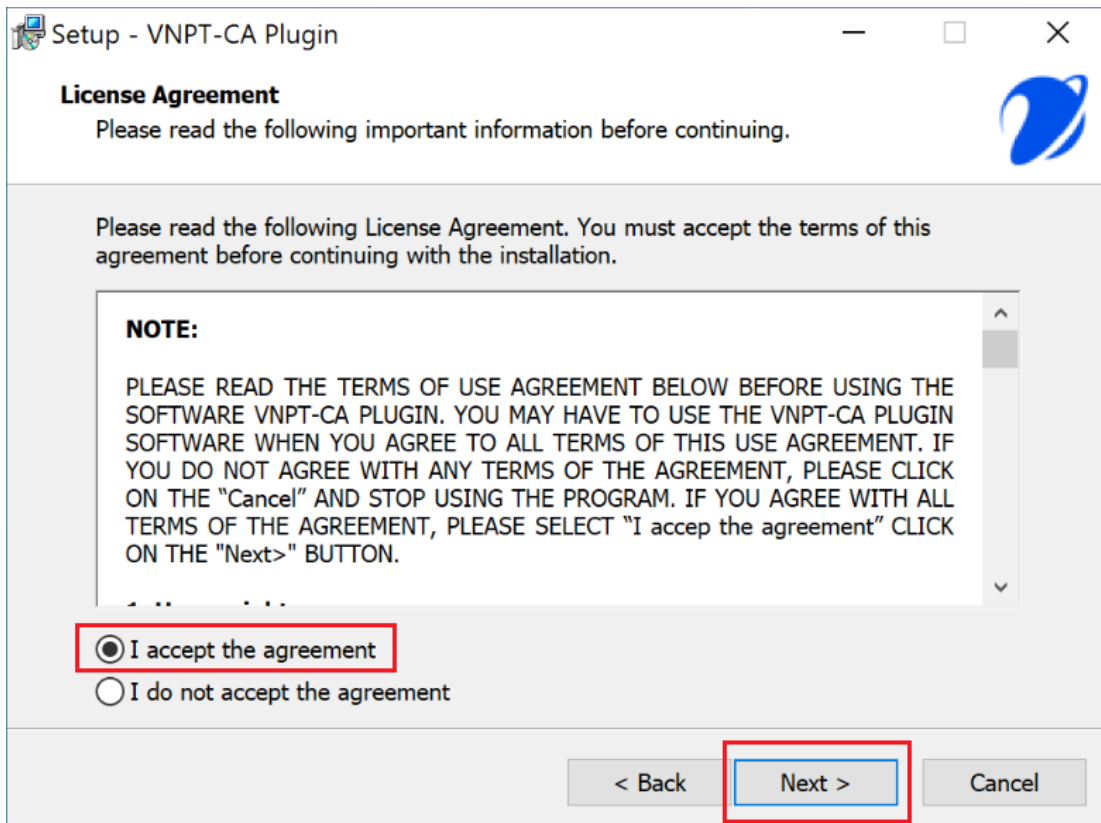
Setup - VNPT-CA Plugin

License Agreement
Please read the following important information before continuing.

Please read the following License Agreement. You must accept the terms of this agreement before continuing with the installation.

NOTE:

PLEASE READ THE TERMS OF USE AGREEMENT BELOW BEFORE USING THE SOFTWARE VNPT-CA PLUGIN. YOU MAY HAVE TO USE THE VNPT-CA PLUGIN SOFTWARE WHEN YOU AGREE TO ALL TERMS OF THIS USE AGREEMENT. IF YOU DO NOT AGREE WITH ANY TERMS OF THE AGREEMENT, PLEASE CLICK ON THE "Cancel" AND STOP USING THE PROGRAM. IF YOU AGREE WITH ALL TERMS OF THE AGREEMENT, PLEASE SELECT "I accep the agreement" CLICK ON THE "Next>" BUTTON.

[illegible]

I accept the agreement
I do not accept the agreement

< Back
Next >
Cancel